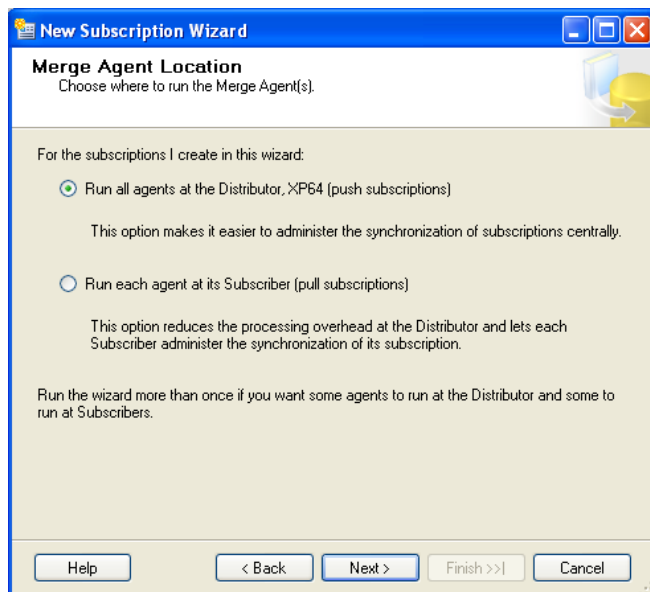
New Subscription Wizard

Merge Agent Location
Choose where to run the Merge Agent(s).

For the subscriptions I create in this wizard:

Run all agents at the Distributor, XP64 (push subscriptions)

This option makes it easier to administer the synchronization of subscriptions centrally.

Run each agent at its Subscriber (pull subscriptions)

This option reduces the processing overhead at the Distributor and lets each Subscriber administer the synchronization of its subscription.

Run the wizard more than once if you want some agents to run at the Distributor and some to run at Subscribers.

Help | < Back | Next > | Finish >>| | Cancel